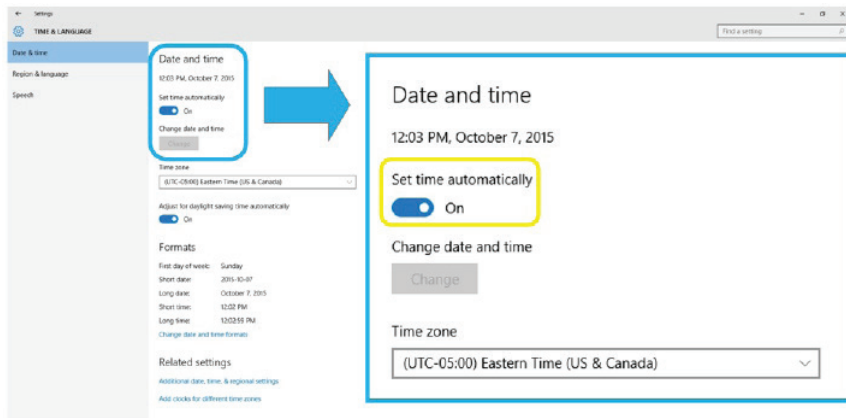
← Settings

TIME & LANGUAGE

Find a setting

Date & time

Region & language

Speech

Date and time

12:03 PM, October 7, 2015

Set time automatically

On

Change date and time

Change

Time zone

(UTC-05:00) Eastern Time (US & Canada)

Adjust for daylight saving time automatically

On

Formats

First day of week: Sunday

Short date: 2015-10-07

Long date: October 7, 2015

Short time: 12:02 PM

Long time: 12:02:59 PM

Change date and time formats

Related settings

Additional date, time, & regional settings

Add clocks for different time zones

Date and time

12:03 PM, October 7, 2015

Set time automatically

On

Change date and time

Change

Time zone

(UTC-05:00) Eastern Time (US & Canada)